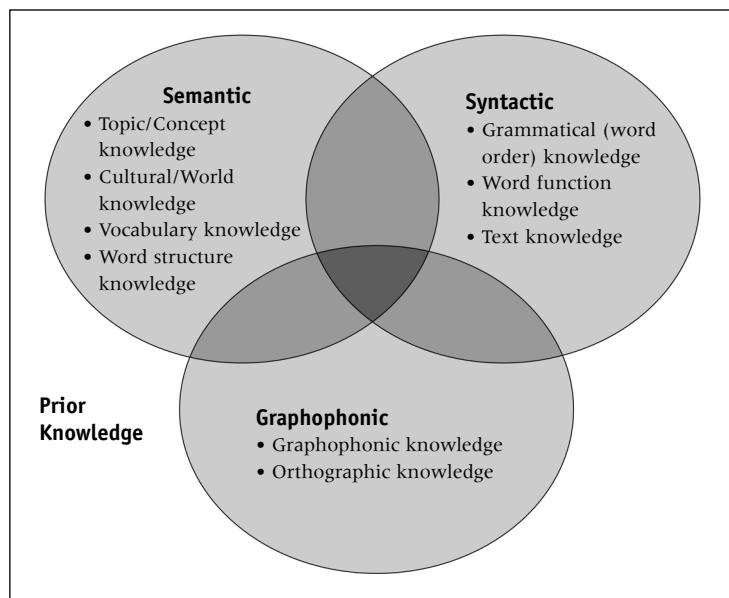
**Semantic**
- Topic/Concept knowledge
- Cultural/World knowledge
- Vocabulary knowledge
- Word structure knowledge

**Syntactic**
- Grammatical (word order) knowledge
- Word function knowledge
- Text knowledge

**Prior Knowledge**

**Graphophonic**
- Graphophonic knowledge
- Orthographic knowledge